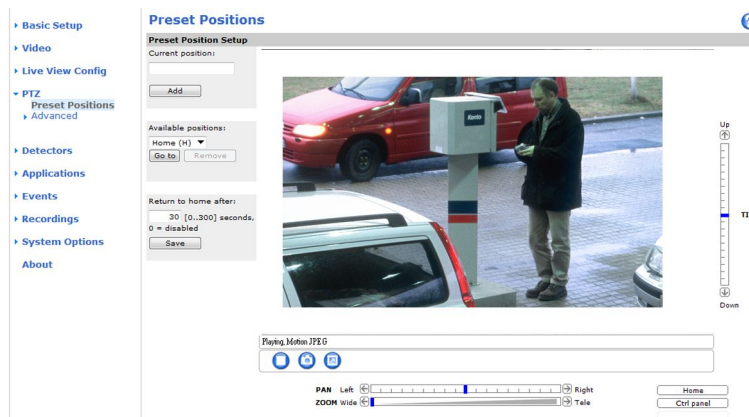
Basic Setup
Video
Live View Config
PTZ
Preset Positions
Advanced
Detectors
Applications
Events
Recordings
System Options
About

Preset Positions

Preset Position Setup
Current position:
Add

Available positions:
Home (H)
Go to
Remove

Return to home after:
30 [0..300] seconds, 0 = disabled
Save

Kerto

Up
Ti
Down

Playing, Motion JPEG

PAN Left
Right
ZOOM Wide
Tele
Home
Ctrl panel